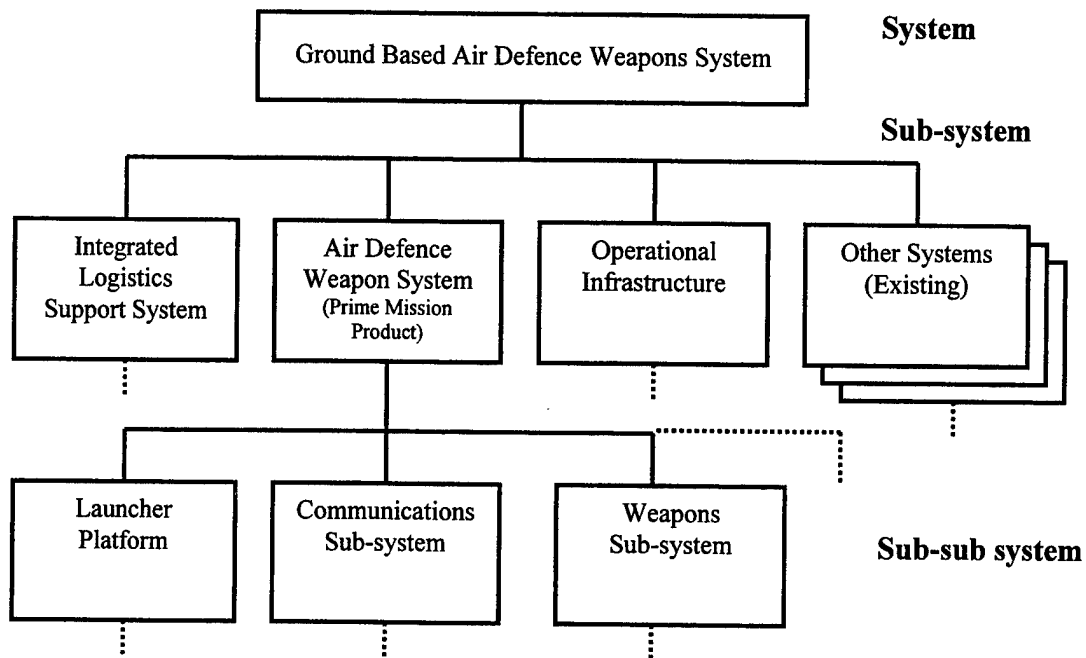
System

Ground Based Air Defence Weapons System

Sub-system

Integrated Logistics Support System

Air Defence Weapon System (Prime Mission Product)

Operational Infrastructure

Other Systems (Existing)

Launcher Platform

Communications Sub-system

Weapons Sub-system

Sub-sub system